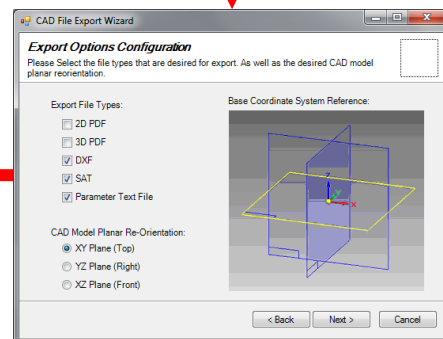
CAD File Export Wizard

Export Options Configuration

Please Select the file types that are desired for export. As well as the desired CAD model planar reorientation.

Export File Types:

2D PDF

3D PDF

DXF

SAT

Parameter Text File

Base Coordinate System Reference:

CAD Model Planar Re-Orientation:

XY Plane (Top)

YZ Plane (Right)

XZ Plane (Front)

< Back

Next >

Cancel